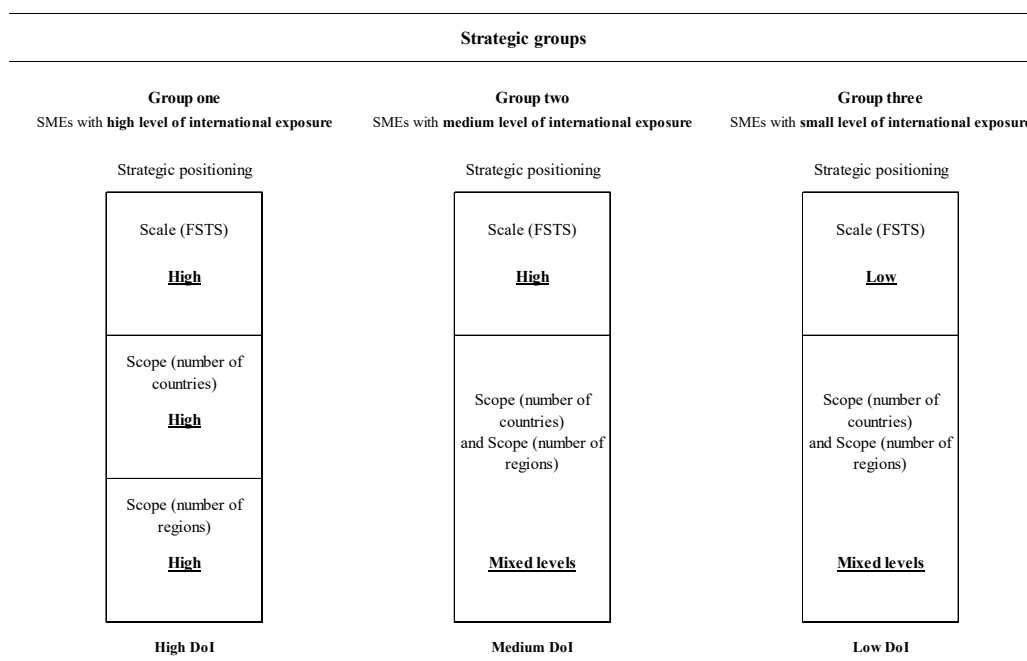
Strategic groups

Group one
SMEs with **high level of international exposure**

Strategic positioning

Scale (FSTS)

High

Scope (number of countries)

High

Scope (number of regions)

High

High DoI

Group two
SMEs with **medium level of international exposure**

Strategic positioning

Scale (FSTS)

High

Scope (number of countries) and Scope (number of regions)

Mixed levels

Medium DoI

Group three
SMEs with **small level of international exposur**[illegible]

Strategic positioning

Scale (FSTS)

Low

Scope (number of countries) and Scope (number of regions)

Mixed levels

Low DoI